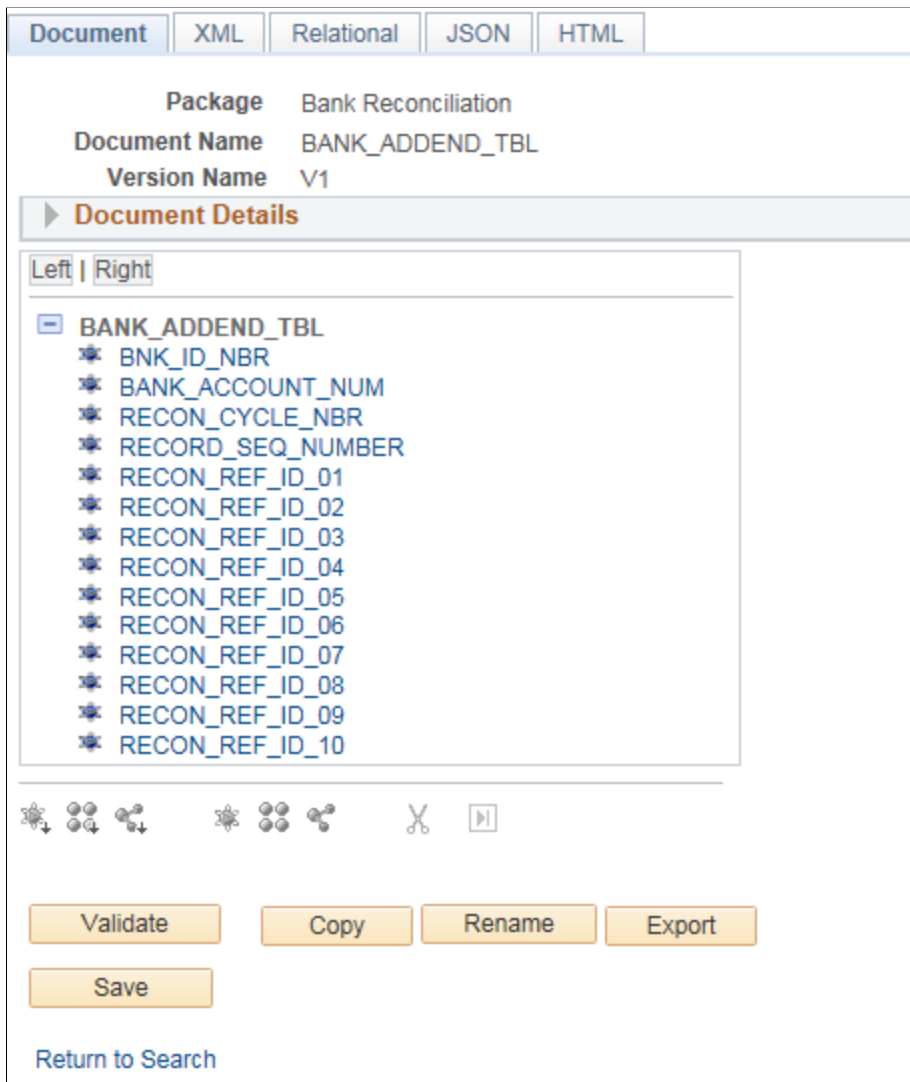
Document | XML | Relational | JSON | HTML

Package Bank Reconciliation
Document Name BANK_ADDEND_TBL
Version Name V1

Document Details

Left | Right

BANK_ADDEND_TBL
BNK_ID_NBR
BANK_ACCOUNT_NUM
RECON_CYCLE_NBR
RECORD_SEQ_NUMBER
RECON_REF_ID_01
RECON_REF_ID_02
RECON_REF_ID_03
RECON_REF_ID_04
RECON_REF_ID_05
RECON_REF_ID_06
RECON_REF_ID_07
RECON_REF_ID_08
RECON_REF_ID_09
RECON_REF_ID_10

Validate
Copy
Rename
Export
Save

Return to Search